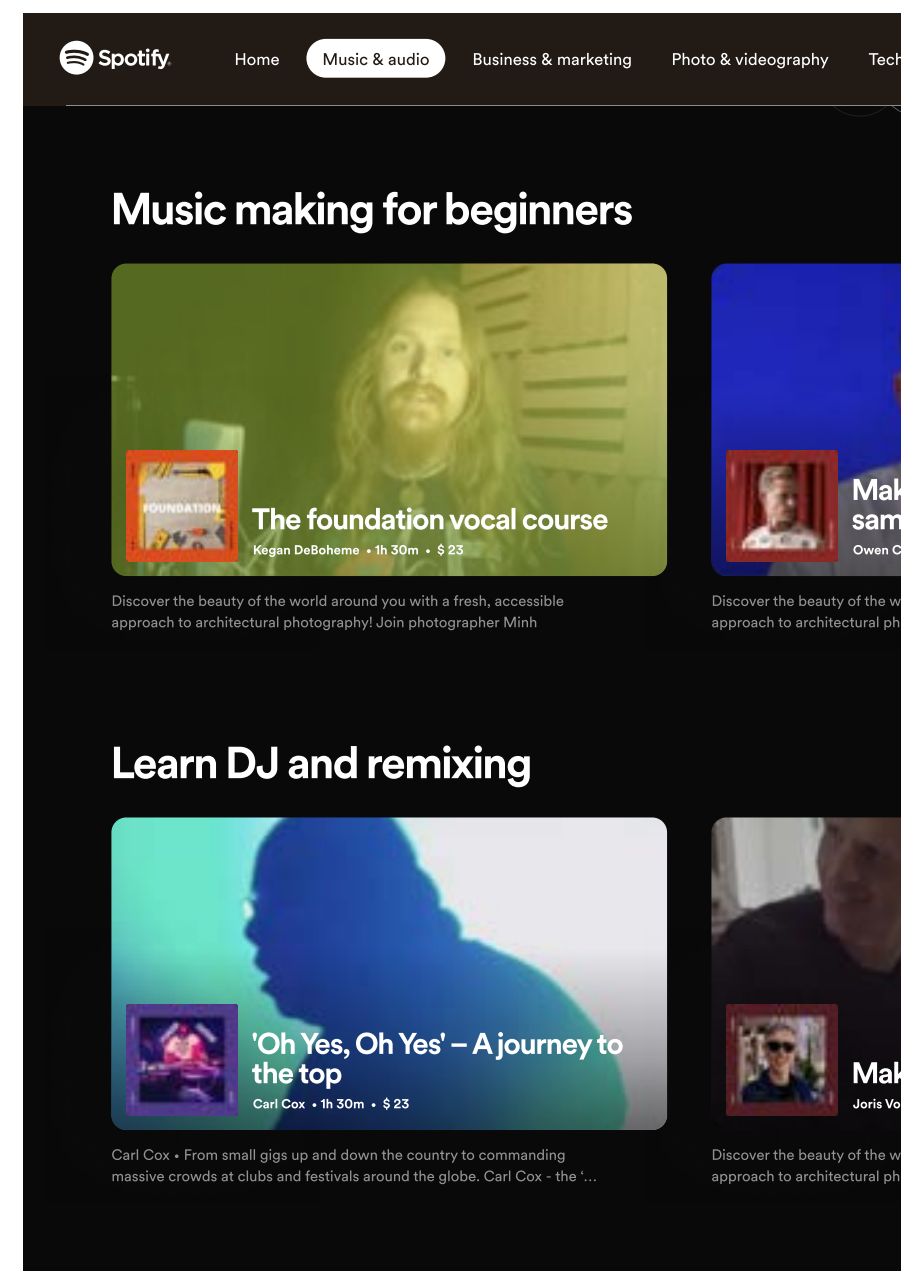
Spotify

Home

Music & audio

Business & marketing

Photo & videography

Tech

Music making for beginners

FOUNDATION

The foundation vocal course

Kegan DeBoheme • 1h 30m • $ 23

Discover the beauty of the world around you with a fresh, accessible approach to architectural photography! Join photographer Minh

Mak sam

Owen C

Discover the beauty of the w approach to architectural ph

Learn DJ and remixing

'Oh Yes, Oh Yes' – A journey to the top

Carl Cox • 1h 30m • $ 23

Carl Cox • From small gigs up and down the country to commanding massive crowds at clubs and festivals around the globe. Carl Cox - the '...

Mak

Joris Vo

Discover the beauty of the w approach to architectural ph